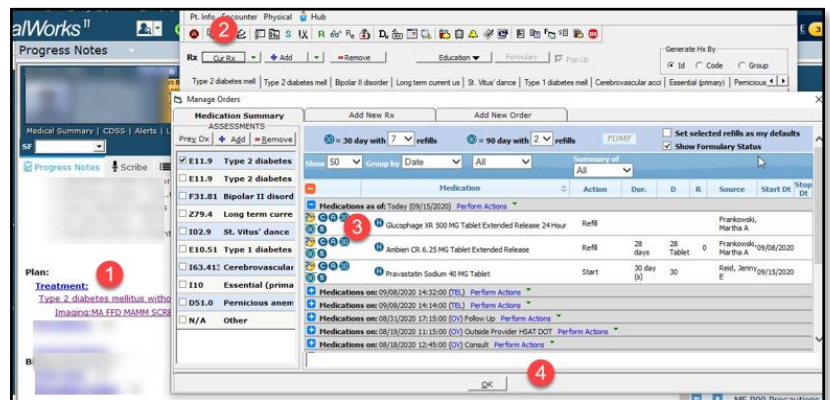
alWorks II

Progress Notes

Medical Summary | CDSS | Alerts | L

SF

Progress Notes

Scribe

Plan:

1

Treatment:

Type 2 diabetes mellitus witho

Imaging:MA FFD MAMM SCRE

Pt. Info Encounter Physical Hub

2

Rx Cur Rx Add Remove Education Formulary Pop Up

Generate Hx By

Id Code Group

Type 2 diabetes mell | Type 2 diabetes mell | Bipolar II disorder | Long term current us | St. Vitus' dance | Type 1 diabetes mell | Cerebrovascular acci | Essential (primary) | Pernicious

Manage Orders

Medication Summary

Add New Rx

Add New Order

ASSESSMENTS

Prev Dx Add Remove

E11.9 Type 2 diabetes

E11.9 Type 2 diabetes

F31.81 Bipolar II disord

Z79.4 Long term curre

I02.9 St. Vitus' dance

E10.51 Type 1 diabetes

I63.41 Cerebrovascular

I10 Essential (prima

D51.0 Pernicious anem

N/A Other

= 30 day with 7 refills

= 90 day with 2 refills

PDMP

Set selected refills as my defaults

Show Formulary Status

Show 50 Group by Date All

Summary of All

| | Medication | Action | Dur. | D | R | Source | Start Dt | Stop Dt |
|---|---|---|---|---|---|---|---|---|
| | Medications as of: Today (09/15/2020) Perform Actions | | | | | | | |
| 3 | Glucophage XR 500 MG Tablet Extended Release 24 Hour | Refill | | | | Frankowski, Martha A | | |
| | Ambien CR 6.25 MG Tablet Extended Release | Refill | 28 days | 28 Tablet | 0 | Frankowski, Martha A | 09/08/2020 | |
| | Pravastatin Sodium 40 MG Tablet | Start | 30 day (s) | 30 | | Reid, Jenny E | 09/15/2020 | |

Medications on: 09/08/2020 14:32:00 (TEL) Perform Actions

Medications on: 09/08/2020 14:14:00 (TEL) Perform Actions

Medications on: 08/31/2020 17:15:00 (OV) Follow Up Perform Actions

Medications on: 08/19/2020 11:15:00 (OV) Outside Provider HSAT DOT Perform Actions

Medications on: 08/18/2020 12:45:00 (OV) Consult Perform Actions

4

OK